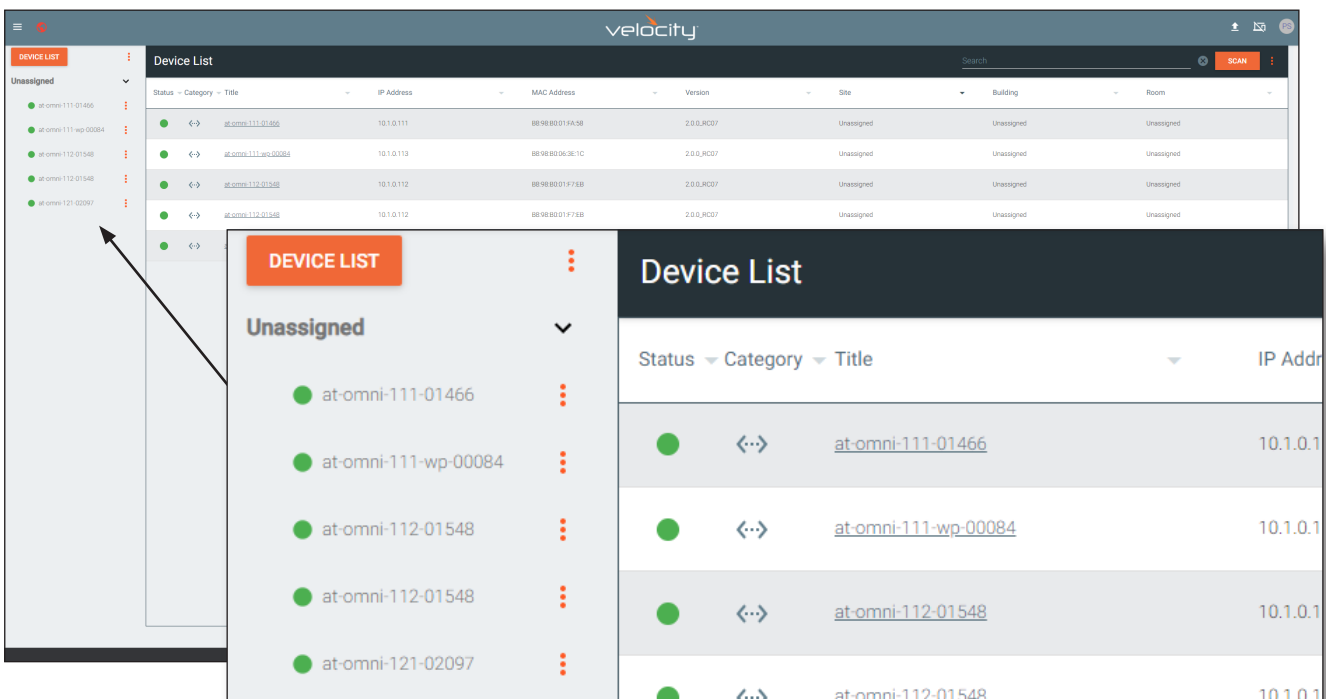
velocity

DEVICE LIST

Unassigned

at-omni-111-01466
at-omni-111-wp-00084
at-omni-112-01548
at-omni-112-01548
at-omni-121-02097

Device List

Search

SCAN

| Status | Category | Title | IP Address | MAC Address | Version | Site | Building | Room |
|---|---|---|---|---|---|---|---|---|
| | <··> | at-omni-111-01466 | 10.1.0.111 | B8:98:B0:01:FA:5B | 2.0.0_RC07 | Unassigned | Unassigned | Unassigned |
| | <··> | at-omni-111-wp-00084 | 10.1.0.113 | B8:98:B0:06:3E:1C | 2.0.0_RC07 | Unassigned | Unassigned | Unassigned |
| | <··> | at-omni-112-01548 | 10.1.0.112 | B8:98:B0:01:F7:EB | 2.0.0_RC07 | Unassigned | Unassigned | Unassigned |
| | <··> | at-omni-112-01548 | 10.1.0.112 | B8:98:B0:01:F7:EB | 2.0.0_RC07 | Unassigned | Unassigned | Unassigned |
| | <··> | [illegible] | | | | | | |

DEVICE LIST

Unassigned

at-omni-111-01466
at-omni-111-wp-00084
at-omni-112-01548
at-omni-112-01548
at-omni-121-02097

Device List

| Status | Category | Title | IP Addr |
|---|---|---|---|
| | <··> | at-omni-111-01466 | 10.1.0.1 |
| | <··> | at-omni-111-wp-00084 | 10.1.0.1 |
| | <··> | at-omni-112-01548 | 10.1.0.1 |
| | <··> | at-omni-112-01548 | 10.1.0.1 |